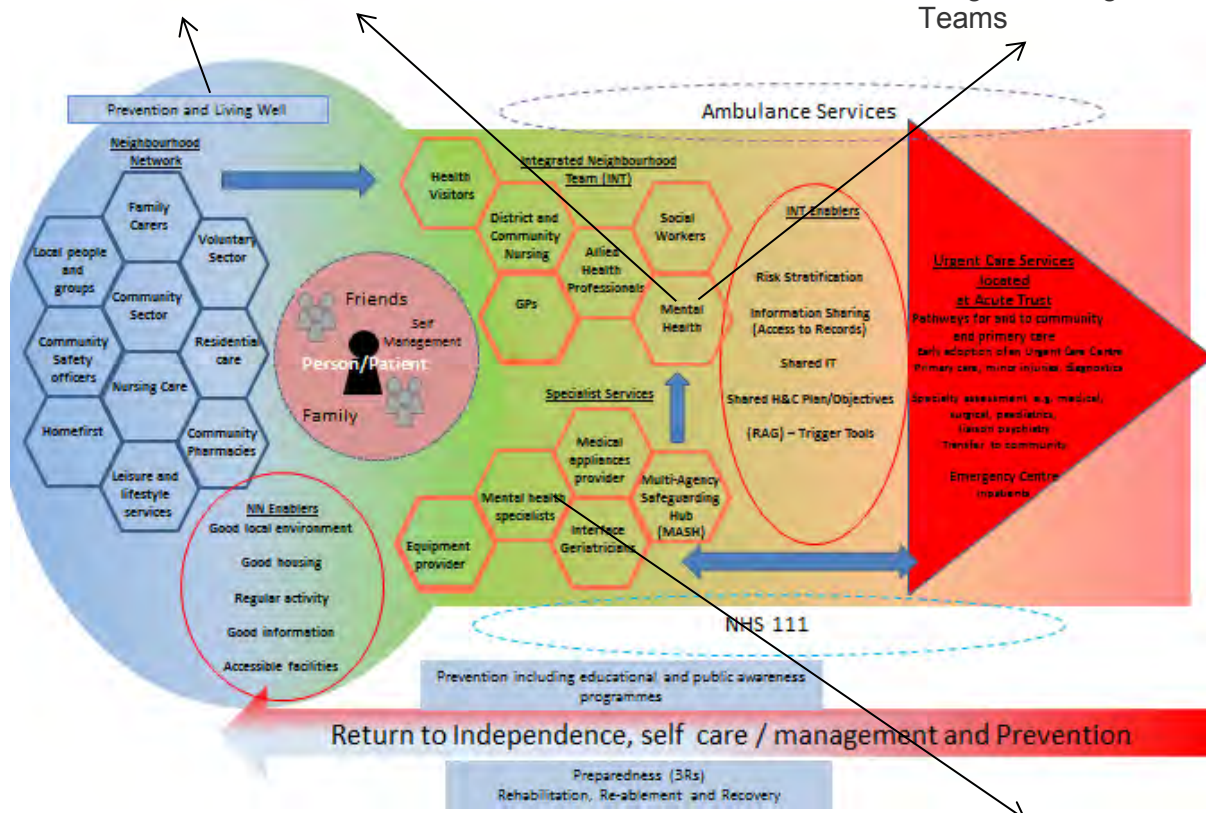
Teams

Prevention and Living Well

Ambulance Services

Neighbourhood Network

Family Carers

Voluntary Sector

Local people and groups

Community Sector

Community Safety officers

Residential care

Nursing Care

Homefirst

Community Pharmacies

Leisure and lifestyle services

Friends

Self Management

Person/Patient

Family

Integrated Neighbourhood Team (INT)

Health Visitors

District and Community Nursing

Social Workers

Allied Health Professionals

GPs

Mental Health

INT Enablers

Risk Stratification

Information Sharing (Access to Records)

Shared IT

Shared H&C Plan/Objectives

(RAG) – Trigger Tools

Urgent Care Services located at Acute Trust

Pathways for and to community and primary care

Early adoption of an Urgent Care Centre

Primary care, minor injuries, diagnostics

Specialty assessment e.g. medical, surgical, paediatrics, liaison psychiatry

Transfer to community

Emergency Centre

Inpatients

Specialist Services

Medical appliances provider

Mental health specialists

Multi-Agency Safeguarding Hub (MASH)

Interface Geriatricians

Equipment provider

NN Enablers

Good local environment

Good housing

Regular activity

Good information

Accessible facilities

NHS 111

Prevention including educational and public awareness programmes

Return to Independence, self care / management and Prevention

Preparedness (3Rs)
Rehabilitation, Re-ablement and Recovery